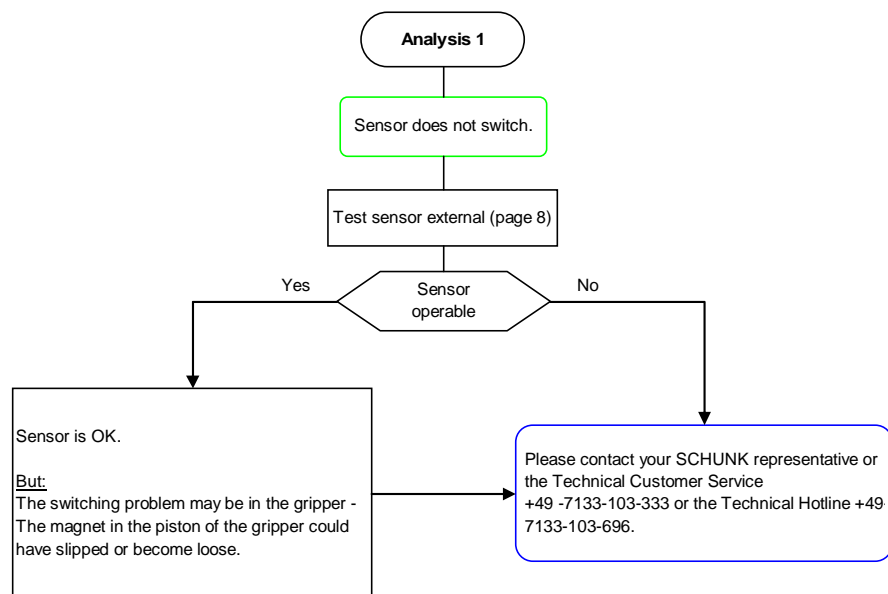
Analysis 1

Sensor does not switch.

Test sensor external (page 8)

Yes

Sensor operable

No

Sensor is OK.

But:
The switching problem may be in the gripper - The magnet in the piston of the gripper could have slipped or become loose.

Please contact your SCHUNK representative or the Technical Customer Service +49 -7133-103-333 or the Technical Hotline +49-7133-103-696.